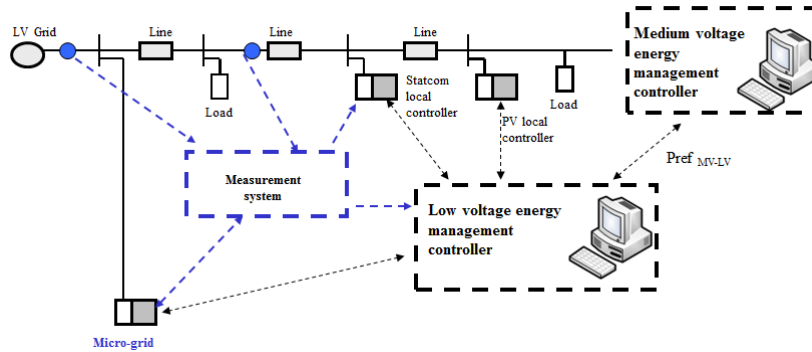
LV Grid

Line

Line

Line

Load

Statcom local controller

PV local controller

Load

Medium voltage energy management controller

Pref $_{MV-LV}$

Measurement system

Low voltage energy management controller

Micro-grid